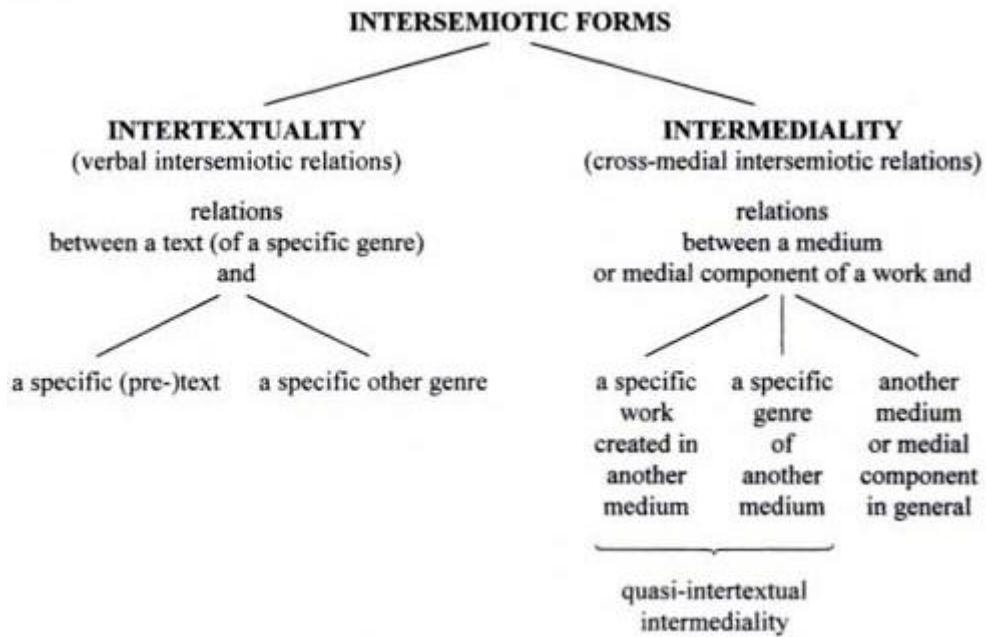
INTERSEMIOTIC FORMS

INTERTEXTUALITY
(verbal intersemiotic relations)

relations
between a text (of a specific genre)
and

a specific (pre-)text

a specific other genre

INTERMEDIALITY
(cross-medial intersemiotic relations)

relations
between a medium
or medial component of a work and

a specific work created in another medium

a specific genre of another medium

another medium or medial component in general

quasi-intertextual intermediality